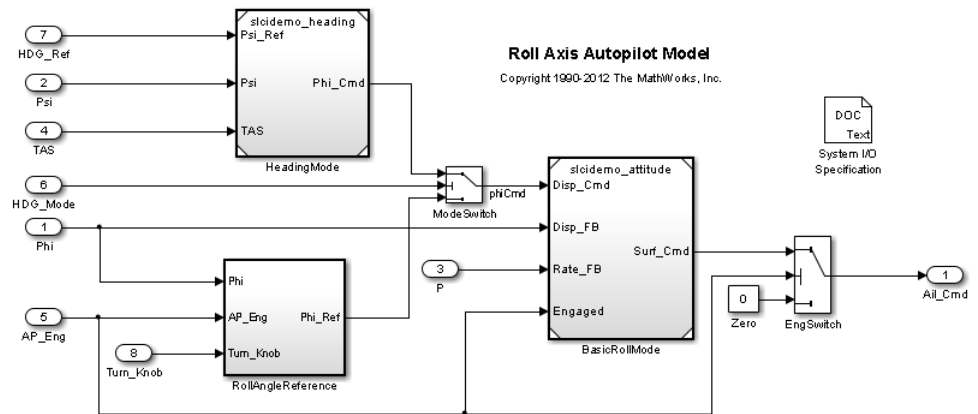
Roll Axis Autopilot Model

Copyright 1990-2012 The MathWorks, Inc.

7
HDG_Ref

2
Psi

4
TAS

slcidemo_heading
Psi_Ref
Psi
Phi_Cmd
TAS
HeadingMode

DOC
Text
System I/O Specification

6
HDG_Mode

ModeSwitch
phiCmd

1
Phi

slcidemo_attitude
Disp_Cmd
Disp_FB
Surf_Cmd
Rate_FB
Engaged
BasicRollMode

3
P

Phi
AP_Eng
Phi_Ref
Turn_Knob
RollAngleReference

5
AP_Eng

8
Turn_Knob

0
Zero

EngSwitch

1
Ail_Cmd